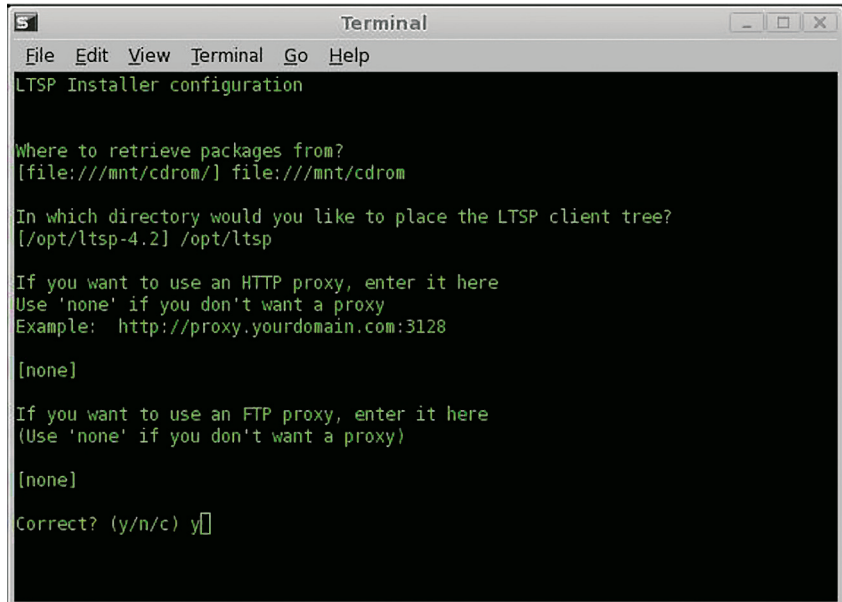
Terminal

File Edit View Terminal Go Help

LTSP Installer configuration

Where to retrieve packages from?
[file:///mnt/cdrom/] file:///mnt/cdrom

In which directory would you like to place the LTSP client tree?
[/opt/ltsp-4.2] /opt/ltsp

If you want to use an HTTP proxy, enter it here
Use 'none' if you don't want a proxy
Example: http://proxy.yourdomain.com:3128

[none]

If you want to use an FTP proxy, enter it here
(Use 'none' if you don't want a proxy)

[none]

Correct? (y/n/c) y